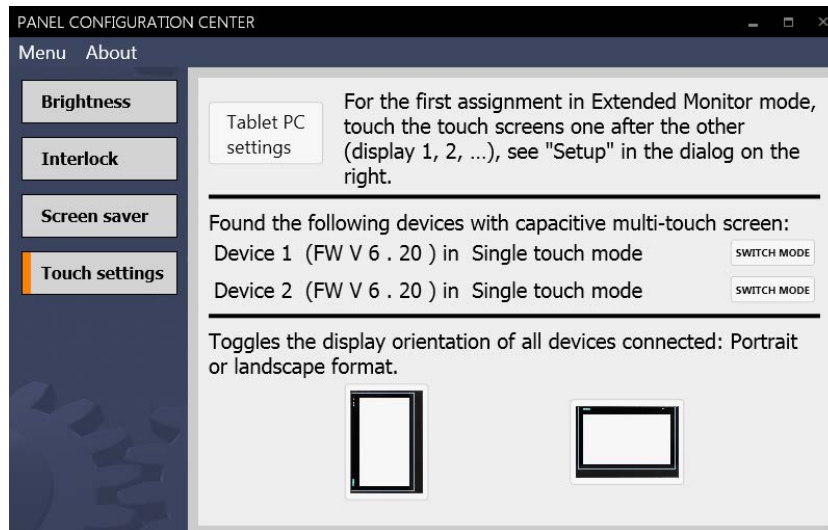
PANEL CONFIGURATION CENTER

Menu About

Brightness

Interlock

Screen saver

Touch settings

Tablet PC settings

For the first assignment in Extended Monitor mode, touch the touch screens one after the other (display 1, 2, ...), see "Setup" in the dialog on the right.

Found the following devices with capacitive multi-touch screen:

Device 1 (FW V 6 . 20 ) in Single touch mode SWITCH MODE

Device 2 (FW V 6 . 20 ) in Single touch mode SWITCH MODE

Toggles the display orientation of all devices connected: Portrait or landscape format.